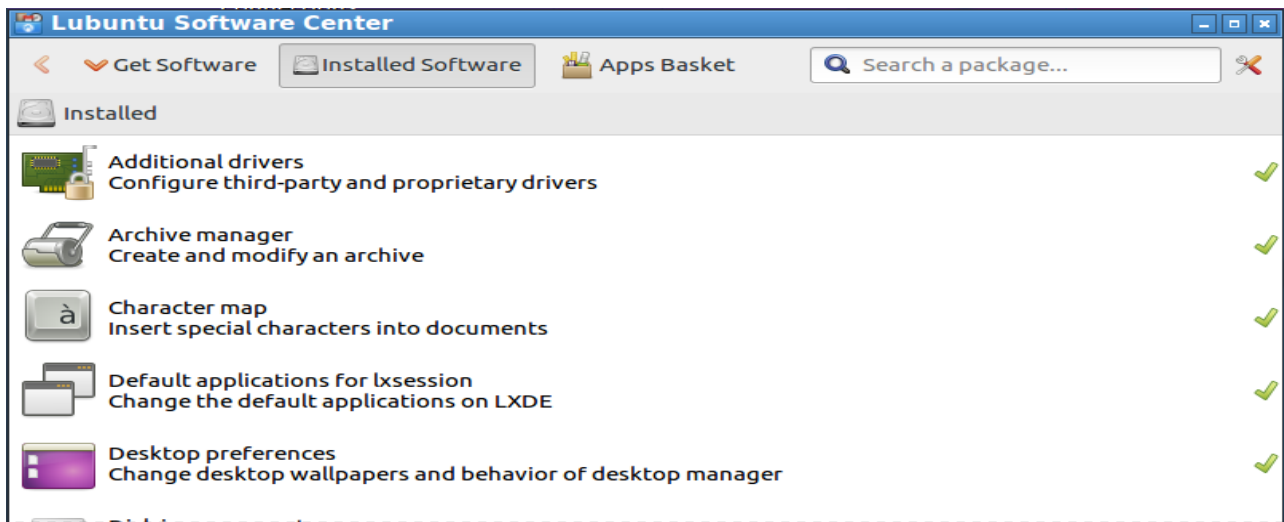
Lubuntu Software Center

Get Software | Installed Software | Apps Basket | Search a package...

Installed

Additional drivers
Configure third-party and proprietary drivers

Archive manager
Create and modify an archive

Character map
Insert special characters into documents

à

Default applications for lxsession
Change the default applications on LXDE

Desktop preferences
Change desktop wallpapers and behavior of desktop manager

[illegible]